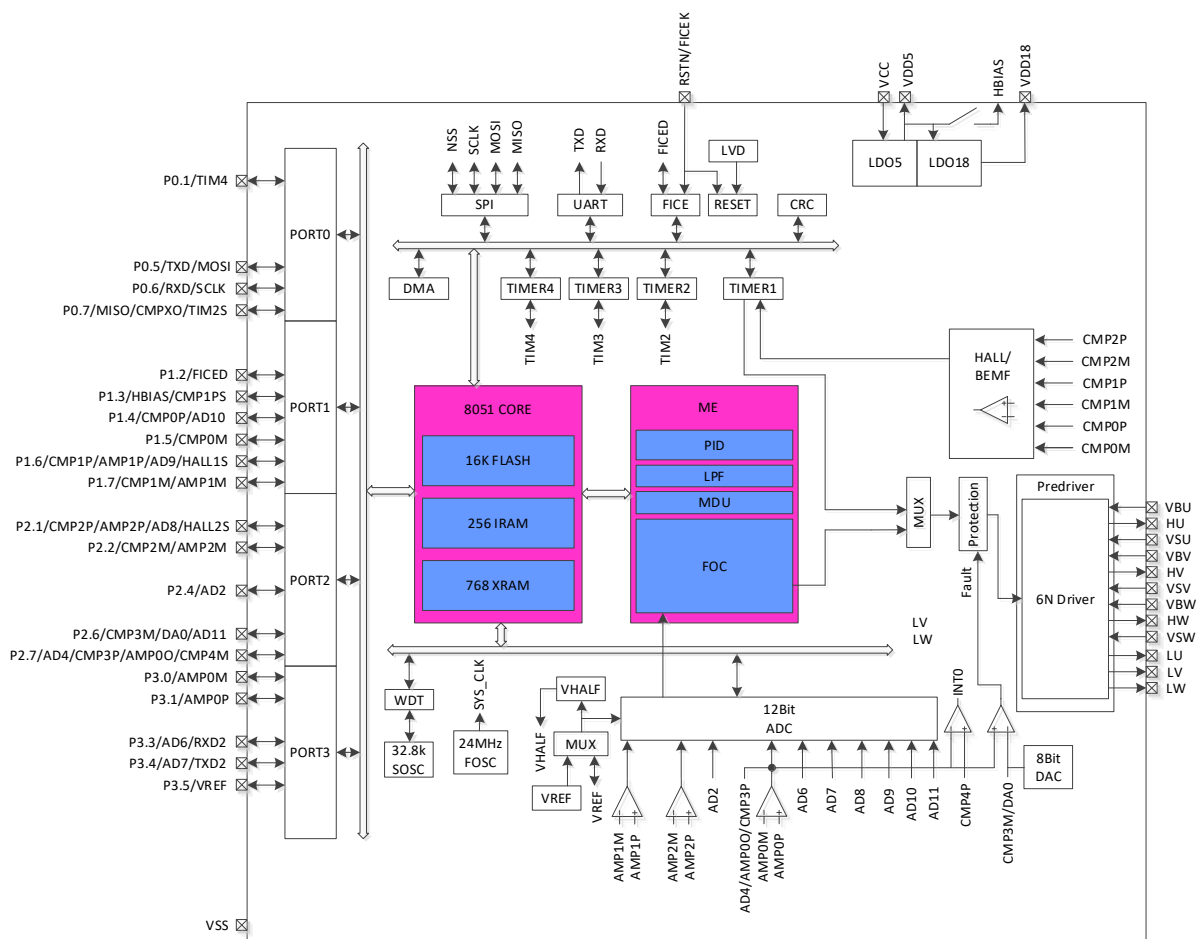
RSTN/FICEK
VCC
VDD5
HBIAS
VDD18
LDO5
LDO18
NSS
SCLK
MOSI
MISO
TXD
RXD
FICED
LVD
SPI
UART
FICE
RESET
CRC
P0.1/TIM4
PORT0
P0.5/TXD/MOSI
P0.6/RXD/SCLK
P0.7/MISO/CMPXO/TIM2S
DMA
TIMER4
TIMER3
TIMER2
TIMER1
TIM4
TIM3
TIM2
CMP2P
CMP2M
HALL/
BEMF
CMP1P
CMP1M
CMP0P
CMP0M
P1.2/FICED
P1.3/HBIAS/CMP1PS
P1.4/CMP0P/AD10
P1.5/CMP0M
P1.6/CMP1P/AMP1P/AD9/HALL1S
P1.7/CMP1M/AMP1M
PORT1
8051 CORE
16K FLASH
256 IRAM
768 XRAM
ME
PID
LPF
MDU
FOC
MUX
Protection
Fault
Predriver
6N Driver
VBU
HU
VSU
VBV
HV
VSV
VBW
HW
VSW
LU
LV
LW
P2.1/CMP2P/AMP2P/AD8/HALL2S
P2.2/CMP2M/AMP2M
P2.4/AD2
P2.6/CMP3M/DA0/AD11
P2.7/AD4/CMP3P/AMP0O/CMP4M
PORT2
LV
LW
P3.0/AMP0M
P3.1/AMP0P
P3.3/AD6/RXD2
P3.4/AD7/TXD2
P3.5/VREF
PORT3
WDT
SYS_CLK
32.8k
SOSC
24MHz
FOSC
VHALF
VHALF
MUX
VREF
VREF
12Bit
ADC
INT0
8Bit
DAC
AMP1M
AMP1P
AMP2M
AMP2P
AD2
AD4/AMP0O/CMP3P
AMP0M
AMP0P
AD6
AD7
AD8
AD9
AD10
AD11
CMP4P
CMP3M/DA0
VSS